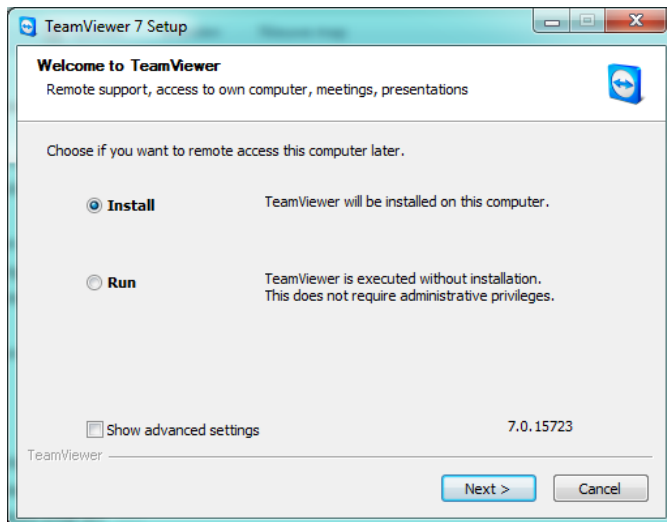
TeamViewer 7 Setup

Welcome to TeamViewer
Remote support, access to own computer, meetings, presentations

Choose if you want to remote access this computer later.

Install
TeamViewer will be installed on this computer.

Run
TeamViewer is executed without installation.
This does not require administrative privileges.

Show advanced settings
7.0.15723

TeamViewer

Next >
Cancel